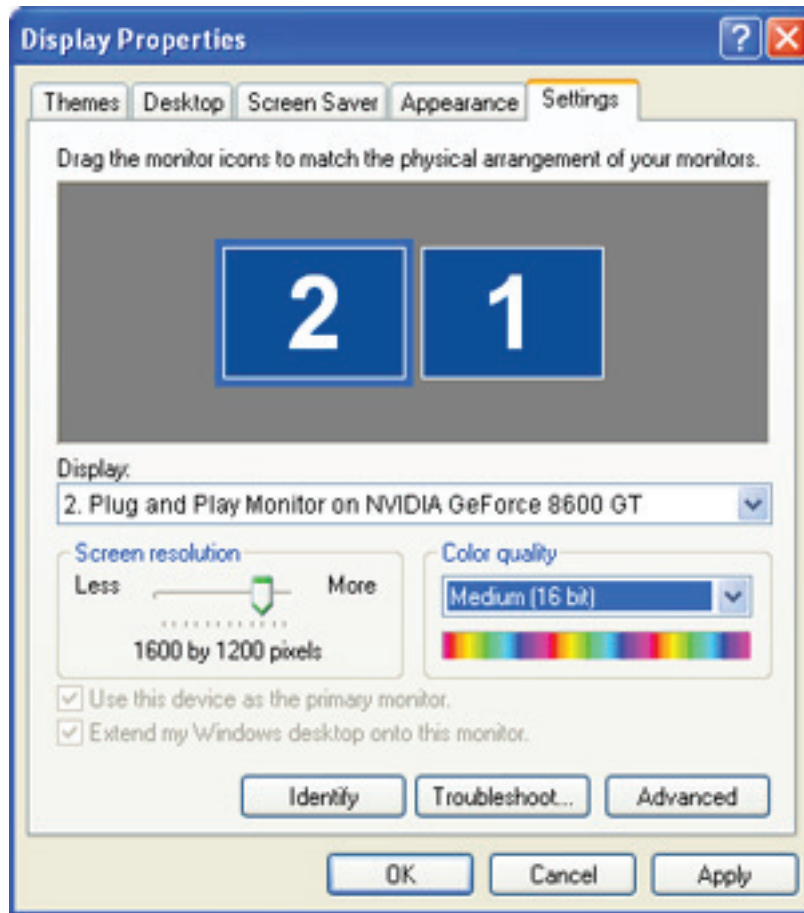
Display Properties

?

Themes | Desktop | Screen Saver | Appearance | Settings

Drag the monitor icons to match the physical arrangement of your monitors.

2

1

Display:

2. Plug and Play Monitor on NVIDIA GeForce 8600 GT

Screen resolution

Less

More

1600 by 1200 pixels

Color quality

Medium (16 bit)

Use this device as the primary monitor.

Extend my Windows desktop onto this monitor.

Identify

Troubleshoot...

Advanced

OK

Cancel

Apply